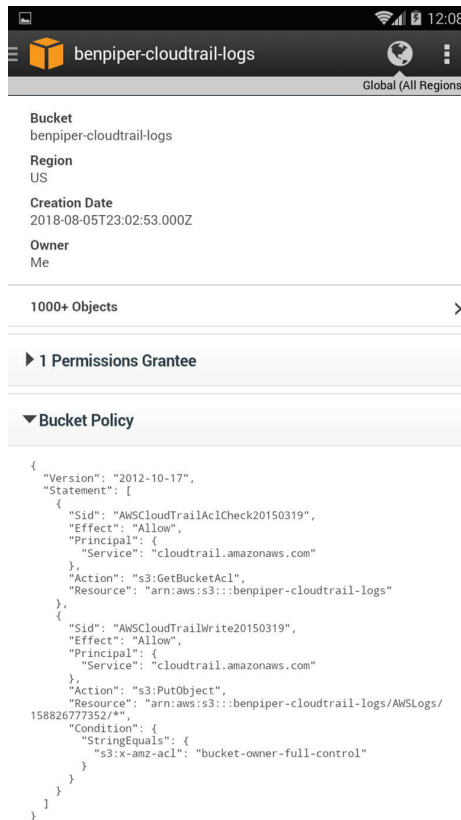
12:08

benpiper-cloudtrail-logs

Global (All Regions

Bucket
benpiper-cloudtrail-logs

Region
US

Creation Date
2018-08-05T23:02:53.000Z

Owner
Me

1000+ Objects

1 Permissions Grantee

Bucket Policy

{
  "Version": "2012-10-17",
  "Statement": [
    {
      "Sid": "AWSCloudTrailAclCheck20150319",
      "Effect": "Allow",
      "Principal": {
        "Service": "cloudtrail.amazonaws.com"
      },
      "Action": "s3:GetBucketAcl",
      "Resource": "arn:aws:s3:::benpiper-cloudtrail-logs"
    },
    {
      "Sid": "AWSCloudTrailWrite20150319",
      "Effect": "Allow",
      "Principal": {
        "Service": "cloudtrail.amazonaws.com"
      },
      "Action": "s3:PutObject",
      "Resource": "arn:aws:s3:::benpiper-cloudtrail-logs/AWSLogs/158826777352/*",
      "Condition": {
        "StringEquals": {
          "s3:x-amz-acl": "bucket-owner-full-control"
        }
      }
    }
  ]
}